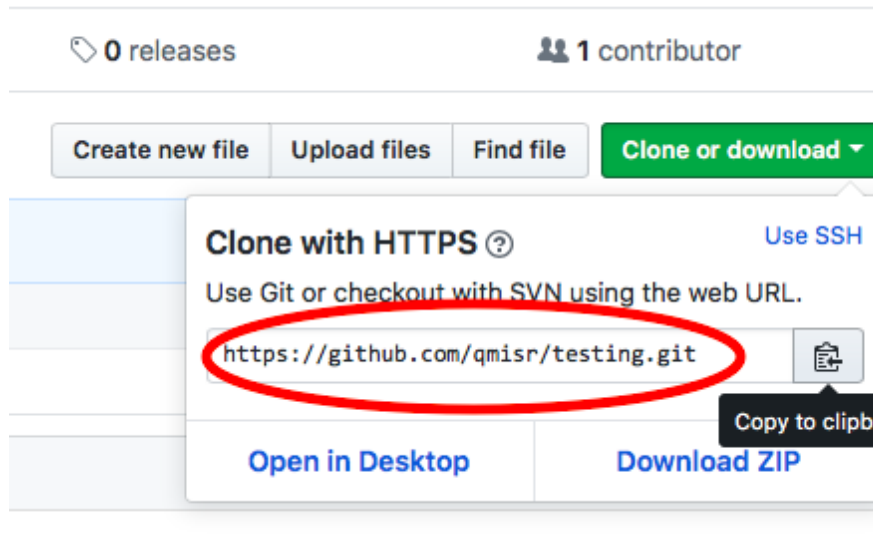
0 releases

1 contributor

Create new file
Upload files
Find file
Clone or download

Clone with HTTPS
Use SSH

Use Git or checkout with SVN using the web URL.

https://github.com/qmisr/testing.git

Copy to clipb

Open in Desktop
Download ZIP